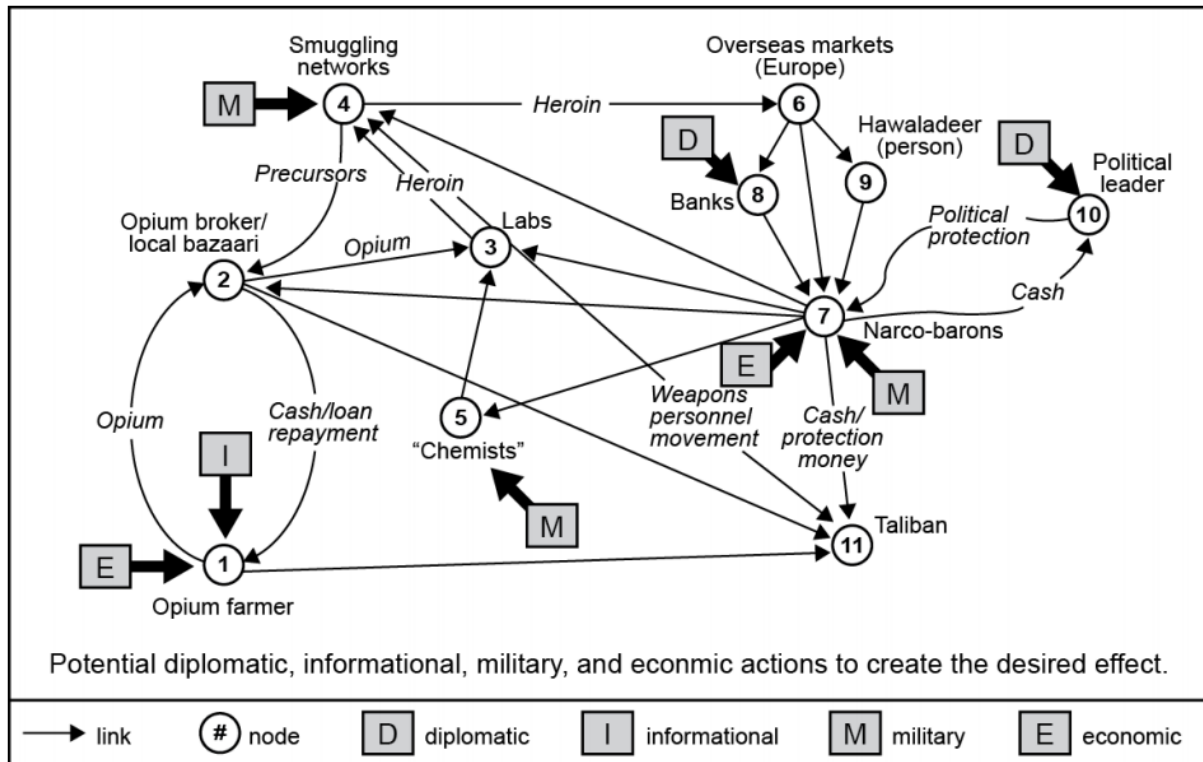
Smuggling networks

M

4

Heroin

Overseas markets (Europe)

6

D

Hawaladeer (person)

D

Political leader

Precursors

Heroin

Banks

8

9

10

Opium broker/ local bazaari

Labs

3

Political protection

Opium

2

Cash

7

Narco-barons

E

M

Opium

Cash/loan repayment

5

Weapons personnel movement

Cash/ protection money

I

"Chemists"

M

11

Taliban

E

1

Opium farmer

Potential diplomatic, informational, military, and econmic actions to create the desired effect.

link

# node

D diplomatic

I informational

M military

E economic